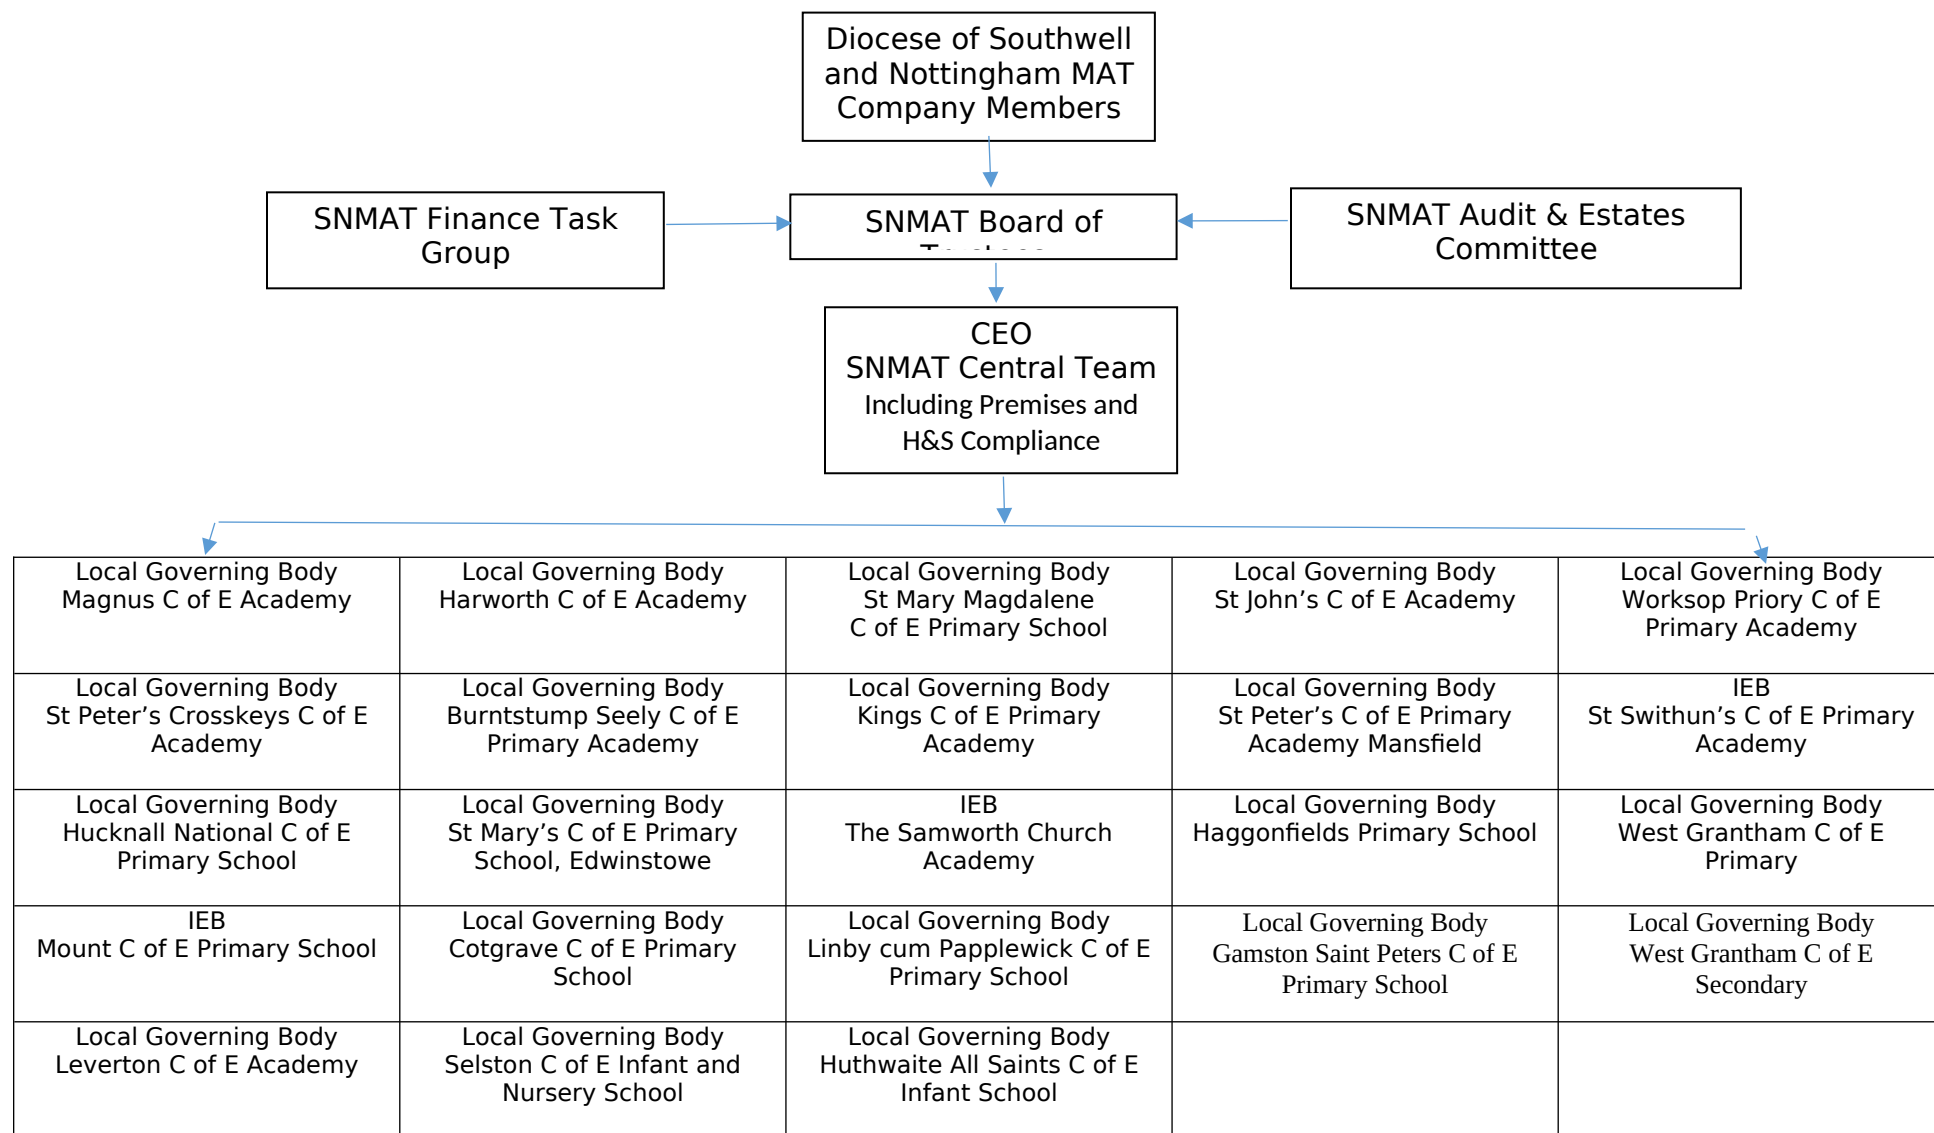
Diocese of Southwell and Nottingham MAT Company Members

SNMAT Finance Task Group

SNMAT Board of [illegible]

SNMAT Audit & Estates Committee

CEO
SNMAT Central Team
Including Premises and H&S Compliance

| | | | | |
|---|---|---|---|---|
| Local Governing Body Magnus C of E Academy | Local Governing Body Harworth C of E Academy | Local Governing Body St Mary Magdalene C of E Primary School | Local Governing Body St John's C of E Academy | Local Governing Body Worksop Priory C of E Primary Academy |
| Local Governing Body St Peter's Crosskeys C of E Academy | Local Governing Body Burntstump Seely C of E Primary Academy | Local Governing Body Kings C of E Primary Academy | Local Governing Body St Peter's C of E Primary Academy Mansfield | IEB St Swithun's C of E Primary Academy |
| Local Governing Body Hucknall National C of E Primary School | Local Governing Body St Mary's C of E Primary School, Edwinstowe | IEB The Samworth Church Academy | Local Governing Body Haggonfields Primary School | Local Governing Body West Grantham C of E Primary |
| IEB Mount C of E Primary School | Local Governing Body Cotgrave C of E Primary School | Local Governing Body Linby cum Papplewick C of E Primary School | Local Governing Body Gamston Saint Peters C of E Primary School | Local Governing Body West Grantham C of E Secondary |
| Local Governing Body Leverton C of E Academy | Local Governing Body Selston C of E Infant and Nursery School | Local Governing Body Huthwaite All Saints C of E Infant School | | |